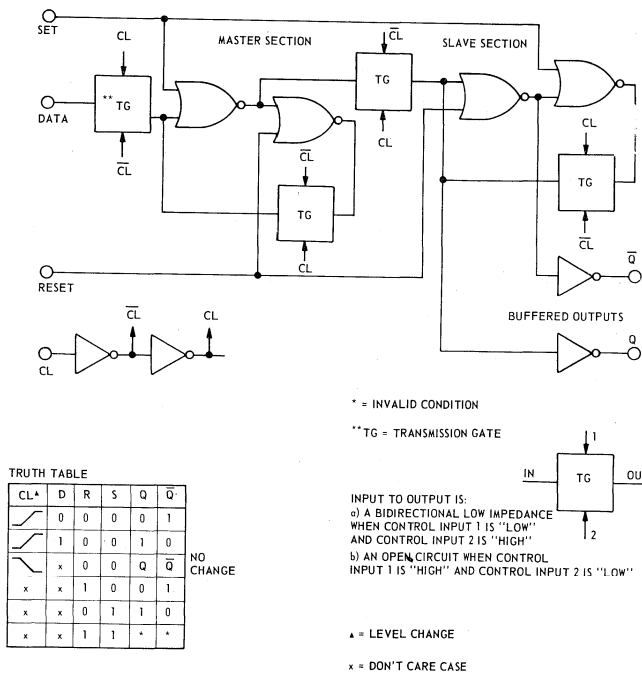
SET

CL

MASTER SECTION

$\overline{CL}$

SLAVE SECTION

**TG

DATA

$\overline{CL}$

TG

CL

$\overline{CL}$

TG

CL

TG

$\overline{CL}$

RESET

CL

$\overline{Q}$

BUFFERED OUTPUTS

Q

$\overline{CL}$

CL

CL

* = INVALID CONDITION

**TG = TRANSMISSION GATE

TRUTH TABLE

| CL▲ | D | R | S | Q | $\overline{Q}$ |
|---|---|---|---|---|---|
| ⟋ | 0 | 0 | 0 | 0 | 1 |
| ⟋ | 1 | 0 | 0 | 1 | 0 |
| ⟍ | x | 0 | 0 | Q | $\overline{Q}$ |
| x | x | 1 | 0 | 0 | 1 |
| x | x | 0 | 1 | 1 | 0 |
| x | x | 1 | 1 | * | * |

NO CHANGE

1

IN

TG

OU

2

INPUT TO OUTPUT IS:
a) A BIDIRECTIONAL LOW IMPEDANCE WHEN CONTROL INPUT 1 IS "LOW" AND CONTROL INPUT 2 IS "HIGH"
b) AN OPEN CIRCUIT WHEN CONTROL INPUT 1 IS "HIGH" AND CONTROL INPUT 2 IS "LOW"

▲ = LEVEL CHANGE

x = DON'T CARE CASE